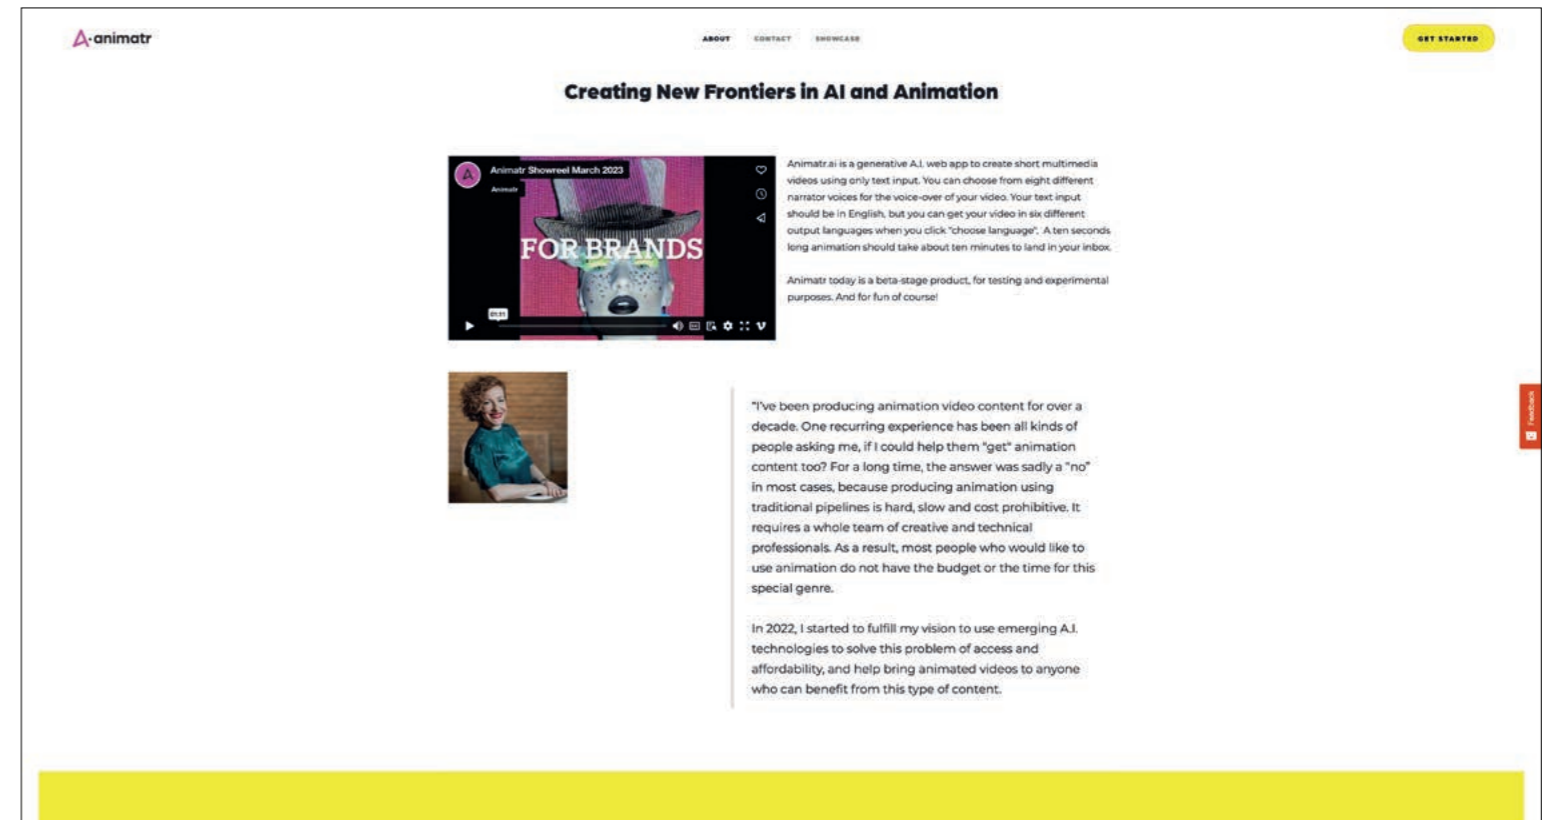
A·animatr

ABOUT CONTACT SHOWCASE

GET STARTED

Creating New Frontiers in AI and Animation

Animatr Showreel March 2023

Animatr

FOR BRANDS

01:51

Animatr.ai is a generative A.I. web app to create short multimedia videos using only text input. You can choose from eight different narrator voices for the voice-over of your video. Your text input should be in English, but you can get your video in six different output languages when you click "choose language". A ten seconds long animation should take about ten minutes to land in your inbox.

Animatr today is a beta-stage product, for testing and experimental purposes. And for fun of course!

"I've been producing animation video content for over a decade. One recurring experience has been all kinds of people asking me, if I could help them "get" animation content too? For a long time, the answer was sadly a "no" in most cases, because producing animation using traditional pipelines is hard, slow and cost prohibitive. It requires a whole team of creative and technical professionals. As a result, most people who would like to use animation do not have the budget or the time for this special genre.

In 2022, I started to fulfill my vision to use emerging A.I. technologies to solve this problem of access and affordability, and help bring animated videos to anyone who can benefit from this type of content.

Feedback